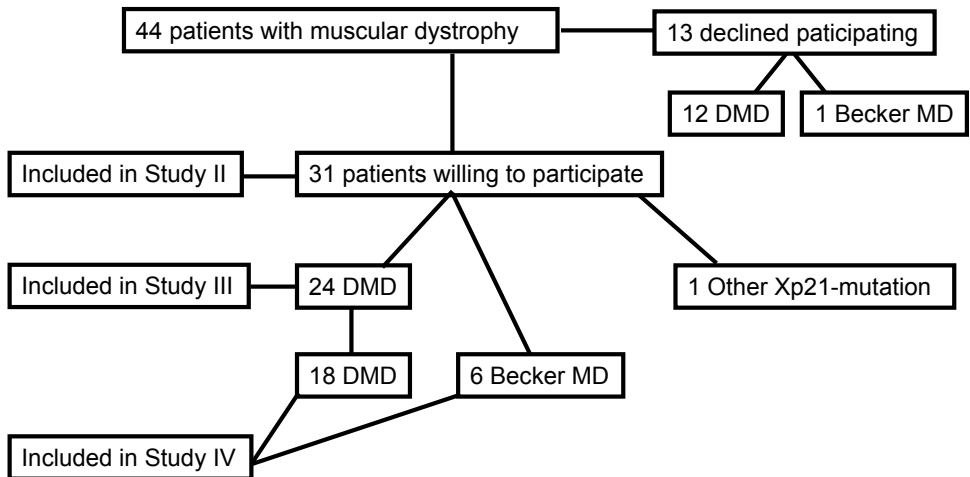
44 patients with muscular dystrophy

13 declined paticipating

12 DMD

1 Becker MD

Included in Study II

31 patients willing to participate

Included in Study III

24 DMD

1 Other Xp21-mutation

18 DMD

6 Becker MD

Included in Study IV